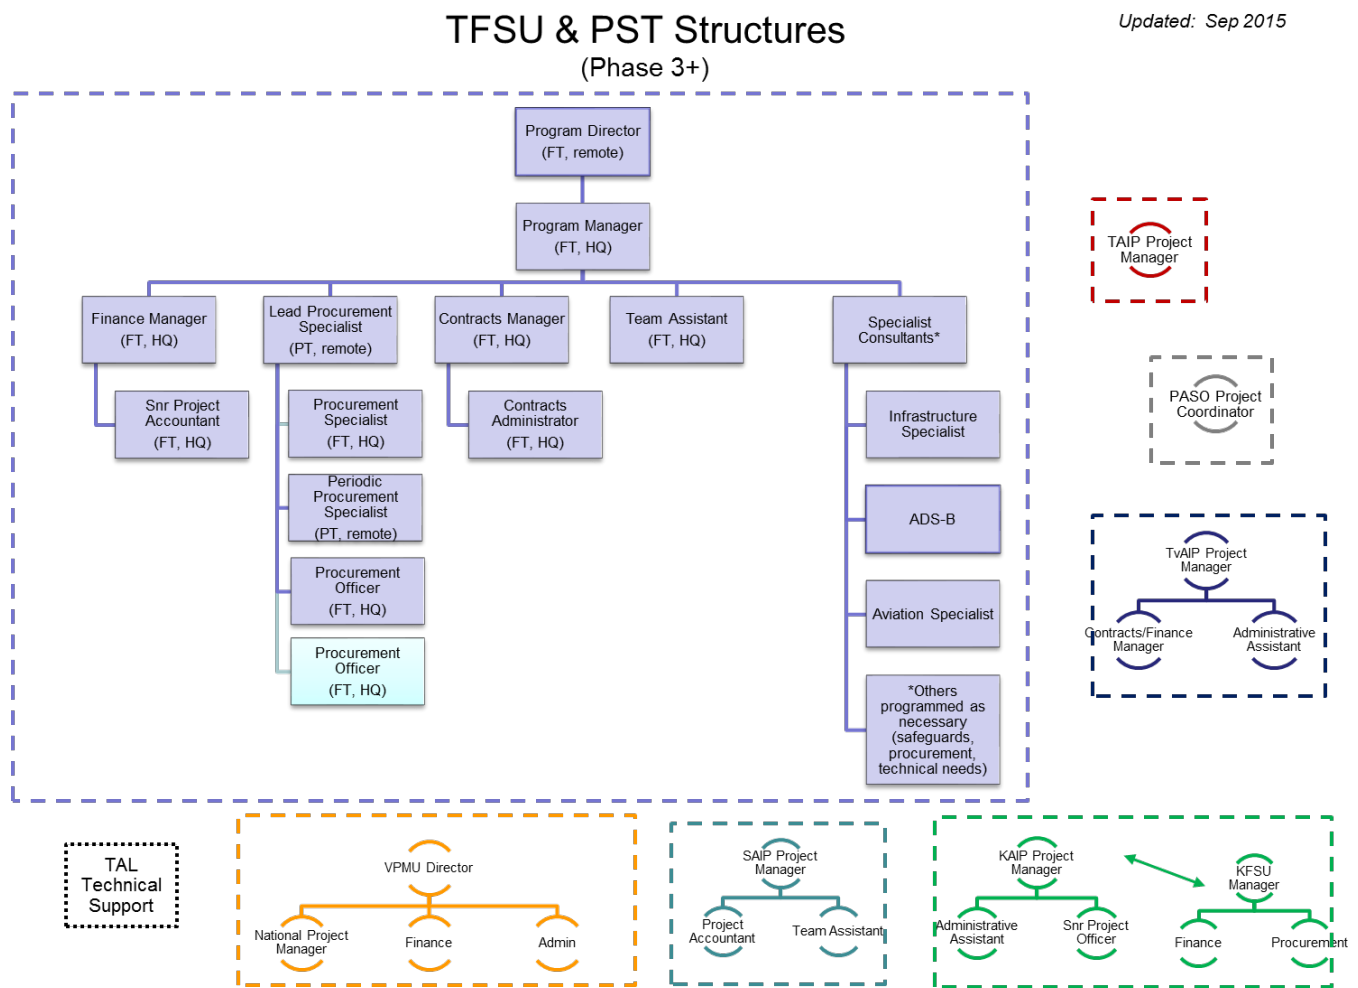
TFSU & PST Structures
(Phase 3+)

Updated: Sep 2015

Program Director
(FT, remote)

Program Manager
(FT, HQ)

Finance Manager
(FT, HQ)

Lead Procurement Specialist
(PT, remote)

Contracts Manager
(FT, HQ)

Team Assistant
(FT, HQ)

Specialist Consultants*

Snr Project Accountant
(FT, HQ)

Procurement Specialist
(FT, HQ)

Periodic Procurement Specialist
(PT, remote)

Procurement Officer
(FT, HQ)

Procurement Officer
(FT, HQ)

Contracts Administrator
(FT, HQ)

Infrastructure Specialist

ADS-B

Aviation Specialist

*Others programmed as necessary (safeguards, procurement, technical needs)

TAIP Project Manager

PASO Project Coordinator

TvAIP Project Manager

Contracts/Finance Manager

Administrative Assistant

TAL Technical Support

VPMU Director

National Project Manager

Finance

Admin

SAIP Project Manager

Project Accountant

Team Assistant

KAIP Project Manager

Administrative Assistant

Snr Project Officer

KFSU Manager

Finance

Procurement